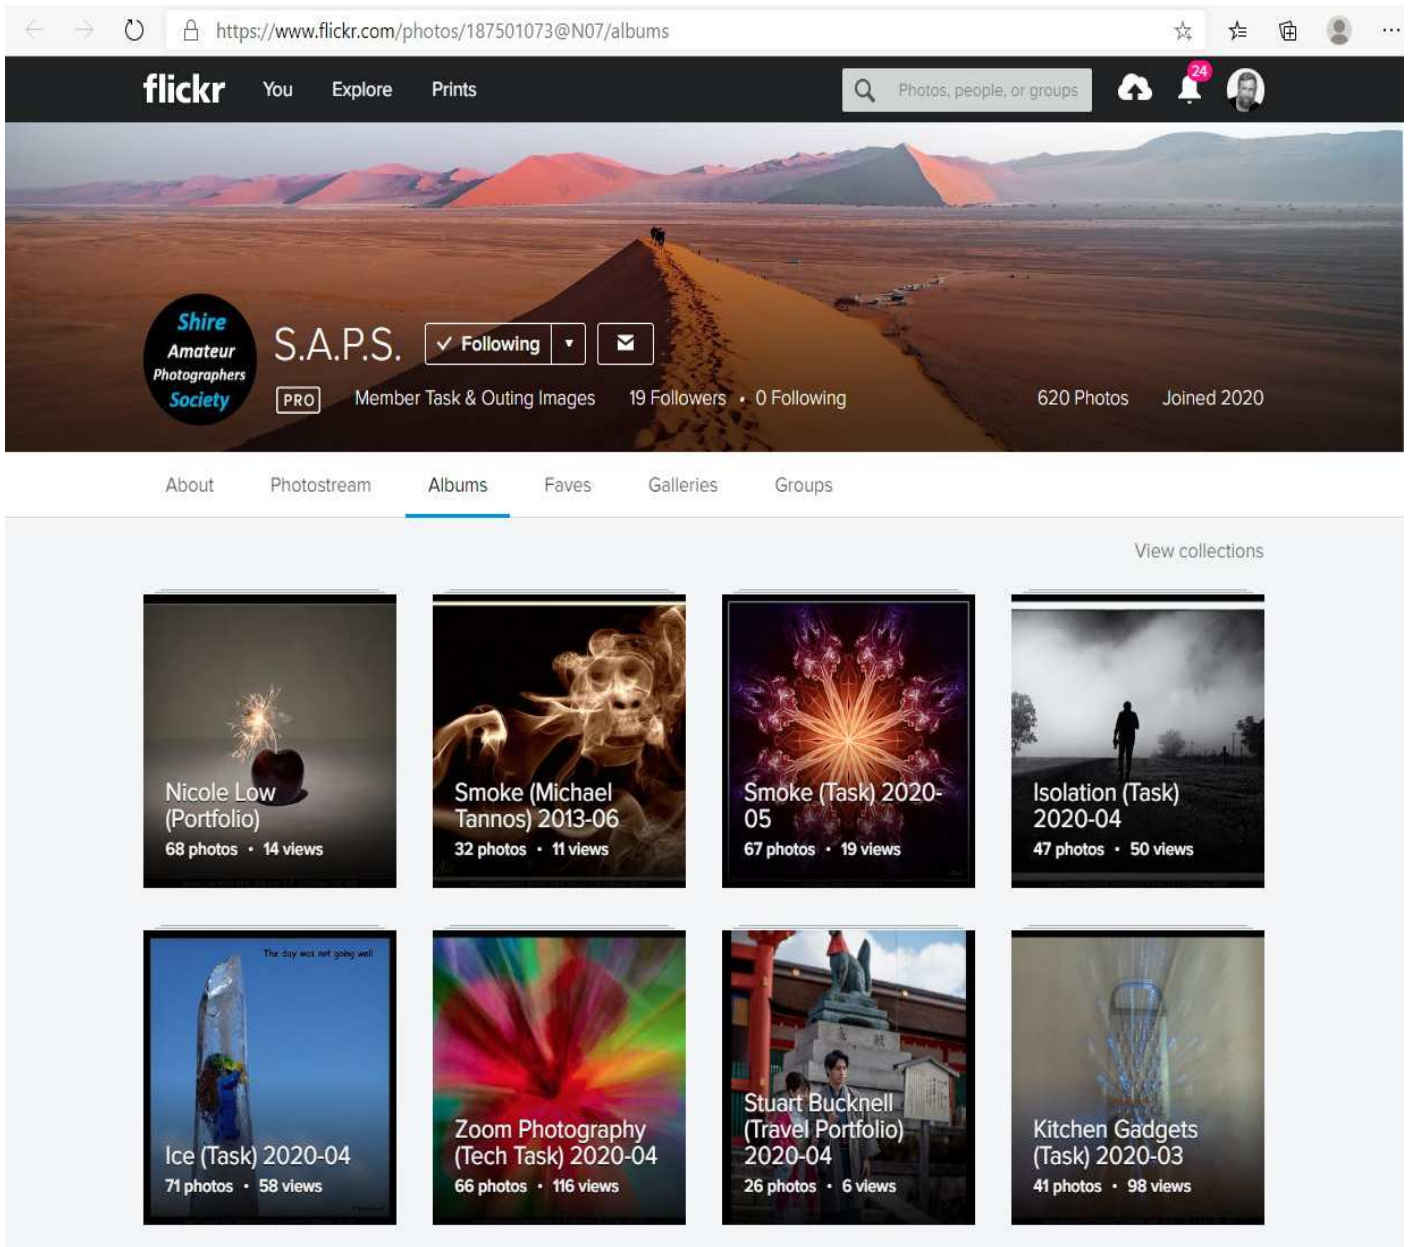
https://www.flickr.com/photos/187501073@N07/albums

flickr You Explore Prints

Photos, people, or groups

24

Shire Amateur Photographers Society

S.A.P.S.

✓ Following ▾

PRO

Member Task & Outing Images

19 Followers • 0 Following

620 Photos

Joined 2020

About Photostream Albums Faves Galleries Groups

View collections

Nicole Low (Portfolio)
68 photos • 14 views

Smoke (Michael Tannos) 2013-06
32 photos • 11 views

Smoke (Task) 2020-05
67 photos • 19 views

Isolation (Task) 2020-04
47 photos • 50 views

The day was not going well

Ice (Task) 2020-04
71 photos • 58 views

Zoom Photography (Tech Task) 2020-04
66 photos • 116 views

Stuart Bucknell (Travel Portfolio) 2020-04
26 photos • 6 views

Kitchen Gadgets (Task) 2020-03
41 photos • 98 views